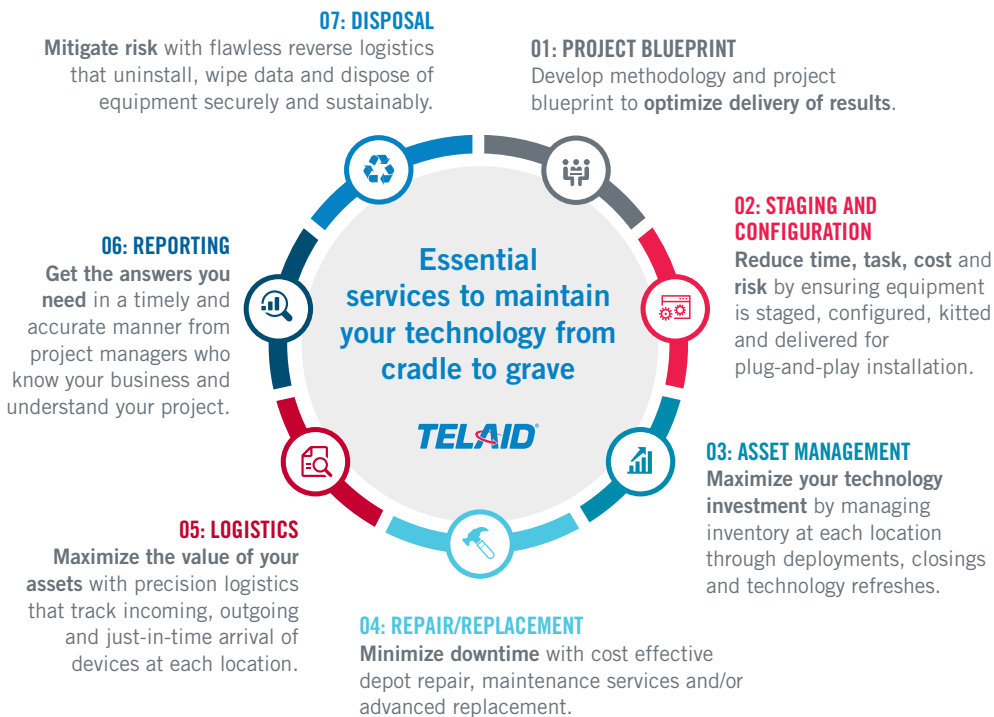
07: DISPOSAL
Mitigate risk with flawless reverse logistics that uninstall, wipe data and dispose of equipment securely and sustainably.

01: PROJECT BLUEPRINT
Develop methodology and project blueprint to optimize delivery of results.

02: STAGING AND CONFIGURATION
Reduce time, task, cost and risk by ensuring equipment is staged, configured, kitted and delivered for plug-and-play installation.

06: REPORTING
Get the answers you need in a timely and accurate manner from project managers who know your business and understand your project.

Essential services to maintain your technology from cradle to grave

TELAID®

03: ASSET MANAGEMENT
Maximize your technology investment by managing inventory at each location through deployments, closings and technology refreshes.

05: LOGISTICS
Maximize the value of your assets with precision logistics that track incoming, outgoing and just-in-time arrival of devices at each location.

04: REPAIR/REPLACEMENT
Minimize downtime with cost effective depot repair, maintenance services and/or advanced replacement.